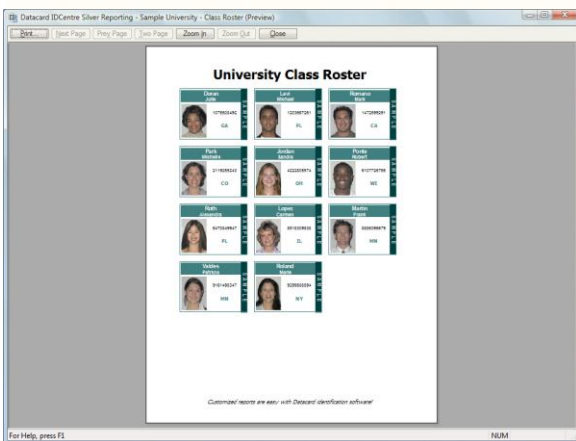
Datacard IDCentre Silver Reporting - Sample University - Class Roster (Preview)

Print... Next Page Prev Page Two Page Zoom In Zoom Out Close

University Class Roster

Doran
Julie
1076593482
CA

Levi
Michael
1203567281
FL

Romano
Mark
1472695091
CA

Park
Michelle
2119256243
CO

Jordan
Sandra
4222305974
OH

Ponte
Robert
6107726756
WI

Roth
Alexandra
6075549647
FL

Lopez
Carmen
3513209635
IL

Martin
Frank
3289396979
MN

Valdes
Patricia
3101455347
MN

Roland
Marie
9285502584
NY

Customized reports are easy with Datacard identification software!

For Help, press F1

NUM